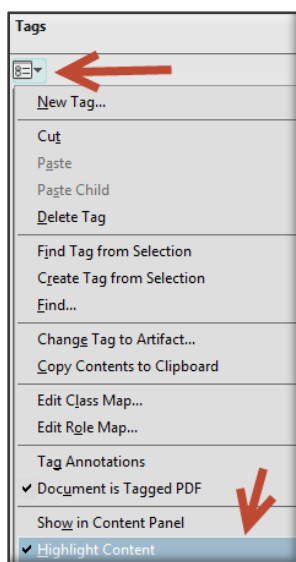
Tags

New Tag...

Cut
Paste
Paste Child
Delete Tag

Find Tag from Selection
Create Tag from Selection
Find...

Change Tag to Artifact...
Copy Contents to Clipboard

Edit Class Map...
Edit Role Map...

Tag Annotations
✔ Document is Tagged PDF

Show in Content Panel
✔ Highlight Content